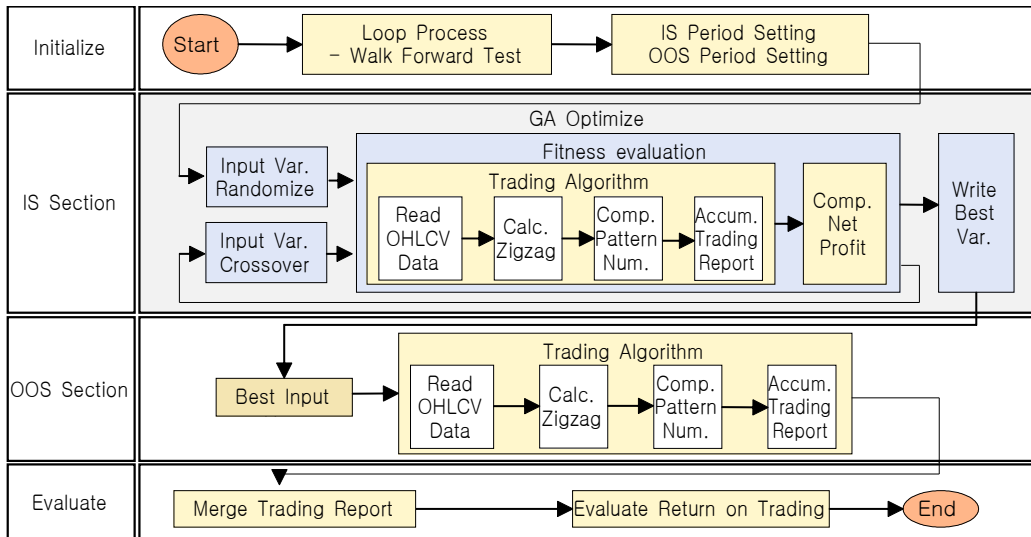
Initialize

Start

Loop Process – Walk Forward Test

IS Period Setting
OOS Period Setting

IS Section

GA Optimize

Input Var. Randomize

Input Var. Crossover

Fitness evaluation

Trading Algorithm

Read OHLCV Data

Calc. Zigzag

Comp. Pattern Num.

Accum. Trading Report

Comp. Net Profit

Write Best Var.

OOS Section

Best Input

Trading Algorithm

Read OHLCV Data

Calc. Zigzag

Comp. Pattern Num.

Accum. Trading Report

Evaluate

Merge Trading Report

Evaluate Return on Trading

End